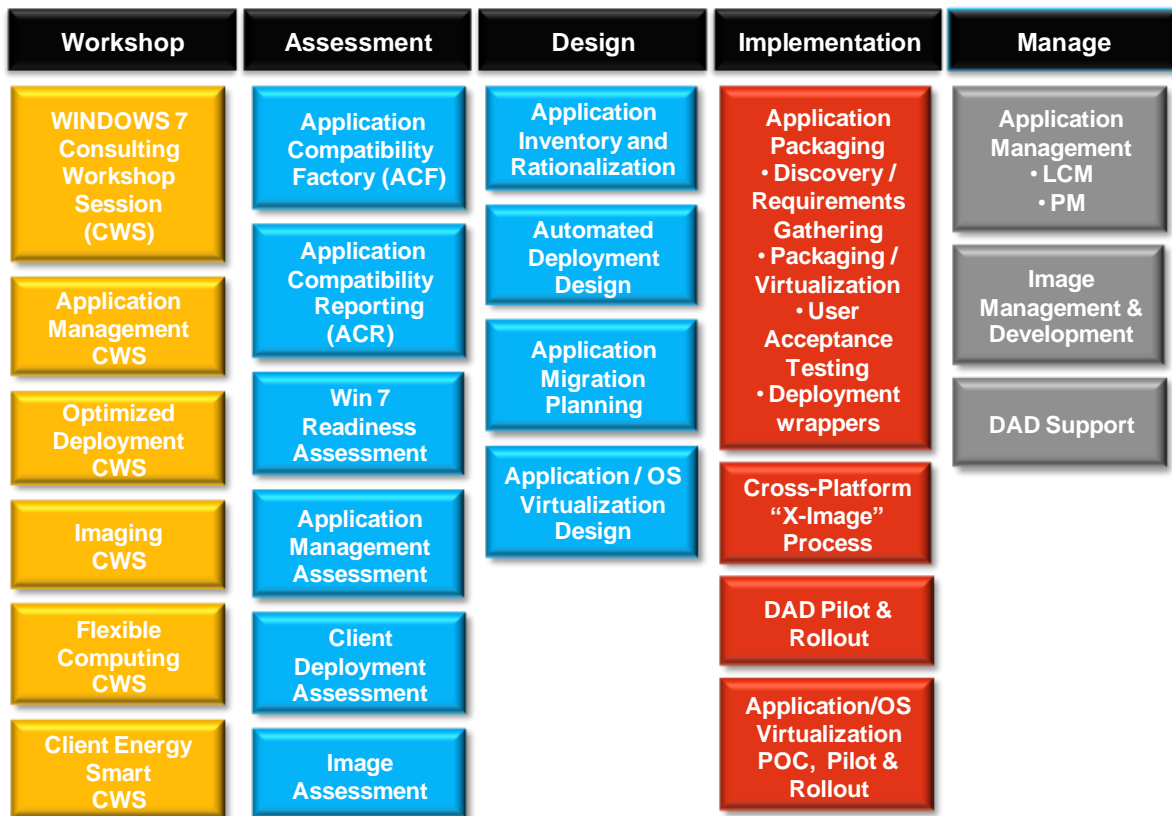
Workshop

WINDOWS 7 Consulting Workshop Session (CWS)

Application Management CWS

Optimized Deployment CWS

Imaging CWS

Flexible Computing CWS

Client Energy Smart CWS

Assessment

Application Compatibility Factory (ACF)

Application Compatibility Reporting (ACR)

Win 7 Readiness Assessment

Application Management Assessment

Client Deployment Assessment

Image Assessment

Design

Application Inventory and Rationalization

Automated Deployment Design

Application Migration Planning

Application / OS Virtualization Design

Implementation

Application Packaging
• Discovery / Requirements Gathering
• Packaging / Virtualization
• User Acceptance Testing
• Deployment wrappers

Cross-Platform "X-Image" Process

DAD Pilot & Rollout

Application/OS Virtualization POC, Pilot & Rollout

Manage

Application Management
• LCM
• PM

Image Management & Development

DAD Support